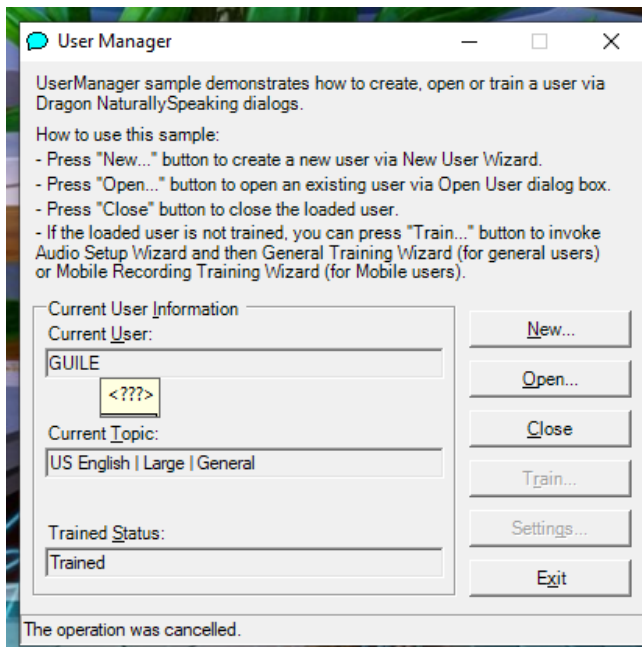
User Manager

UserManager sample demonstrates how to create, open or train a user via Dragon NaturallySpeaking dialogs.

How to use this sample:
- Press "New..." button to create a new user via New User Wizard.
- Press "Open..." button to open an existing user via Open User dialog box.
- Press "Close" button to close the loaded user.
- If the loaded user is not trained, you can press "Train..." button to invoke Audio Setup Wizard and then General Training Wizard (for general users) or Mobile Recording Training Wizard (for Mobile users).

Current User Information
Current User:
GUILE
<???>
Current Topic:
US English | Large | General
Trained Status:
Trained

New...
Open...
Close
Train...
Settings...
Exit

The operation was cancelled.